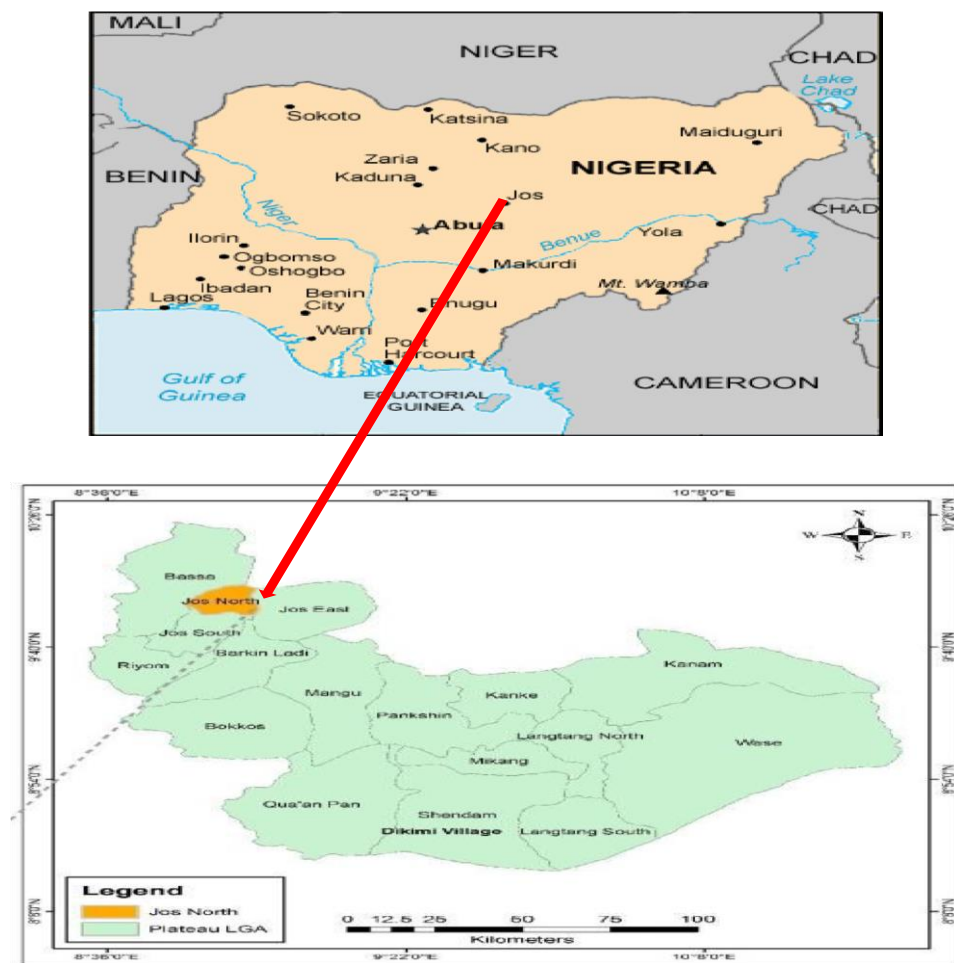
MALI
NIGER
CHAD
Lake Chad
Sokoto
Katsina
Kano
Maiduguri
BENIN
Zaria
Kaduna
NIGERIA
Jos
CHAD
Niger
Abuja
Benue
Yola
Ilorin
Ogbomso
Oshogbo
Makurdi
Ibadan
Benin City
Mt. Wamba
Lagos
Enugu
Warri
Port Harcourt
Gulf of Guinea
EQUATORIAL GUINEA
CAMEROON

8°36'0"E
9°22'0"E
10°8'0"E
10°20'0"N
9°40'0"N
8°54'0"N
8°8'0"N
W
E
N
S
Bassa
Jos North
Jos East
Jos South
Barkin Ladi
Riyom
Kanam
Mangu
Kanke
Bokkos
Pankshin
Langtang North
Wase
Mikang
Qua'an Pan
Shendam
Dikimi Village
Langtang South
Legend
Jos North
Plateau LGA
0 12.5 25 50 75 100
Kilometers
8°36'0"E
9°22'0"E
10°8'0"E